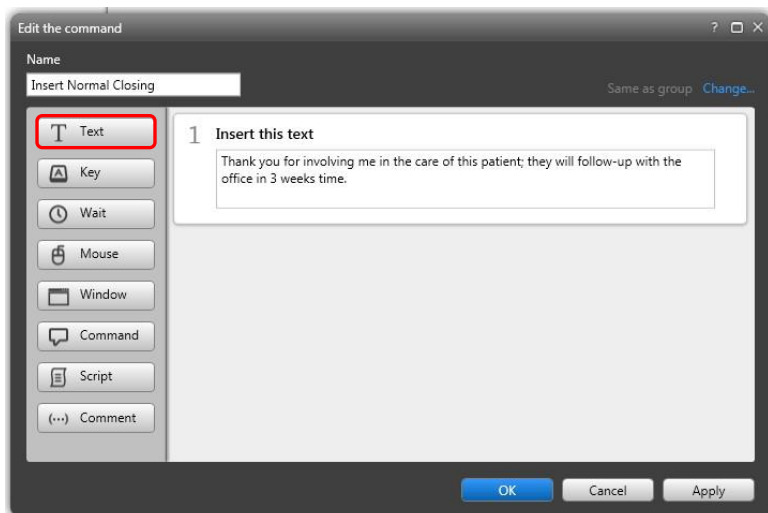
Edit the command
? □ X

Name
Insert Normal Closing

Same as group Change...

T Text
Key
Wait
Mouse
Window
Command
Script
(···) Comment

1 Insert this text
Thank you for involving me in the care of this patient; they will follow-up with the office in 3 weeks time.

OK
Cancel
Apply